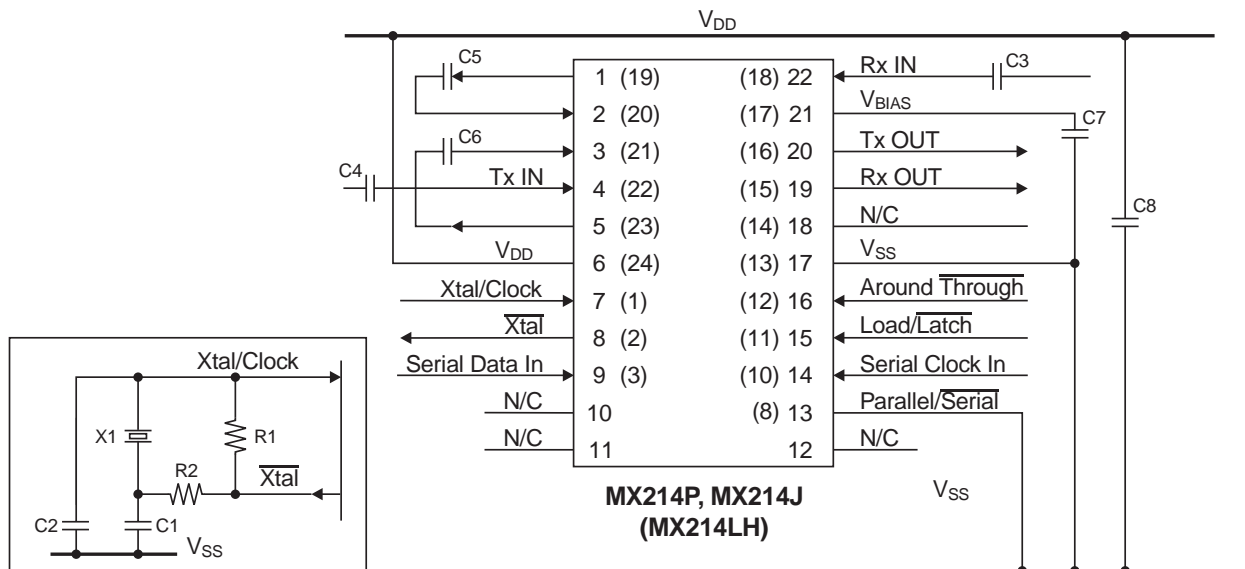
$V_{DD}$

C5
1 (19)
2 (20)
C6
3 (21)
C4
Tx IN
4 (22)
5 (23)
$V_{DD}$
6 (24)
Xtal/Clock
7 (1)
$\overline{\text{Xtal}}$
8 (2)
Serial Data In
9 (3)
N/C
10
N/C
11

(18) 22
Rx IN
C3
(17) 21
$V_{BIAS}$
C7
(16) 20
Tx OUT
(15) 19
Rx OUT
(14) 18
N/C
C8
(13) 17
$V_{SS}$
(12) 16
Around $\overline{\text{Through}}$
(11) 15
Load/$\overline{\text{Latch}}$
(10) 14
Serial Clock In
(8) 13
Parallel/$\overline{\text{Serial}}$
12
N/C

MX214P, MX214J
(MX214LH)

$V_{SS}$

Xtal/Clock
X1
R1
R2
$\overline{\text{Xtal}}$
C2
C1
$V_{SS}$